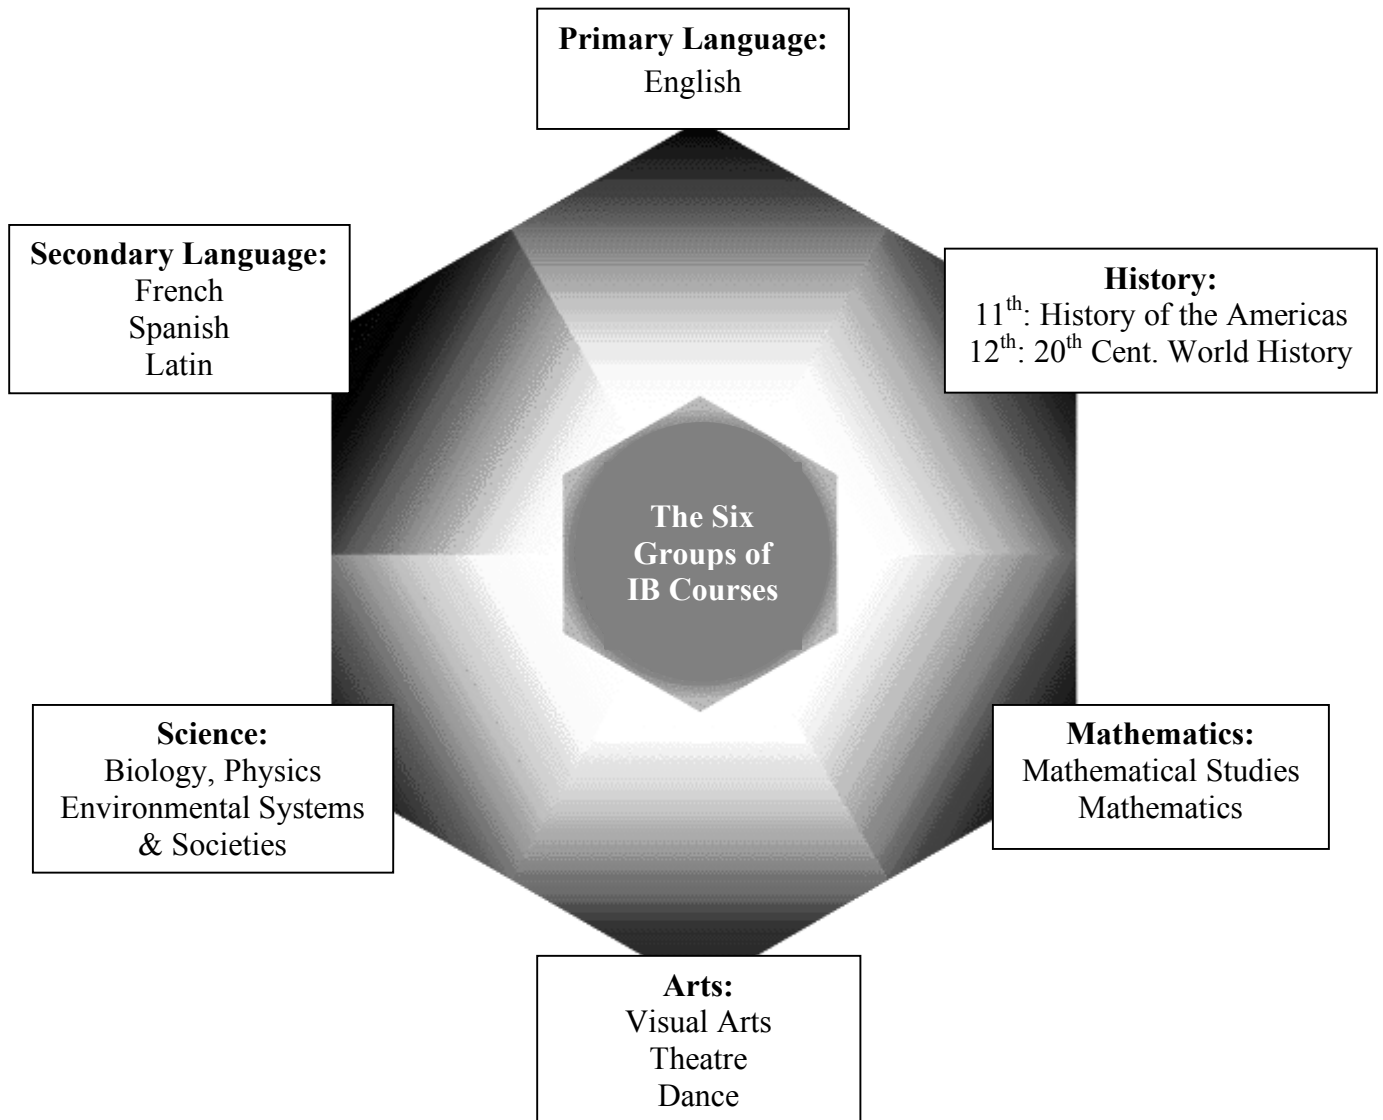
**Primary Language:**
English

**Secondary Language:**
French
Spanish
Latin

**History:**
11$^{th}$: History of the Americas
12$^{th}$: 20$^{th}$ Cent. World History

The Six Groups of IB Courses

**Science:**
Biology, Physics
Environmental Systems
& Societies

**Mathematics:**
Mathematical Studies
Mathematics

**Arts:**
Visual Arts
Theatre
Dance